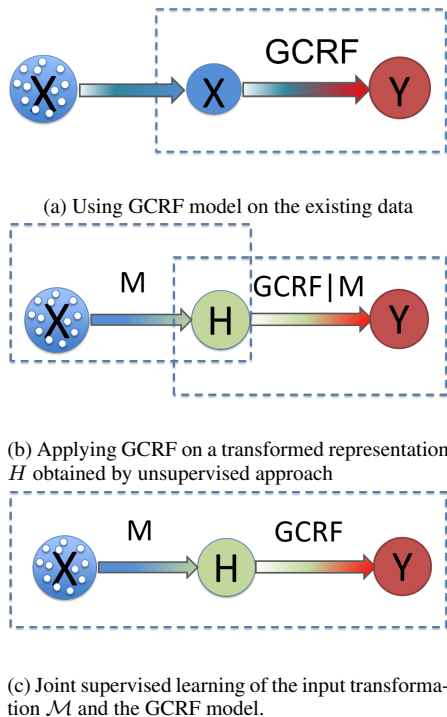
X → X GCRF → Y

(a) Using GCRF model on the existing data

X M → H GCRF|M → Y

(b) Applying GCRF on a transformed representation $H$ obtained by unsupervised approach

X M → H GCRF → Y

(c) Joint supervised learning of the input transformation $\mathcal{M}$ and the GCRF model.